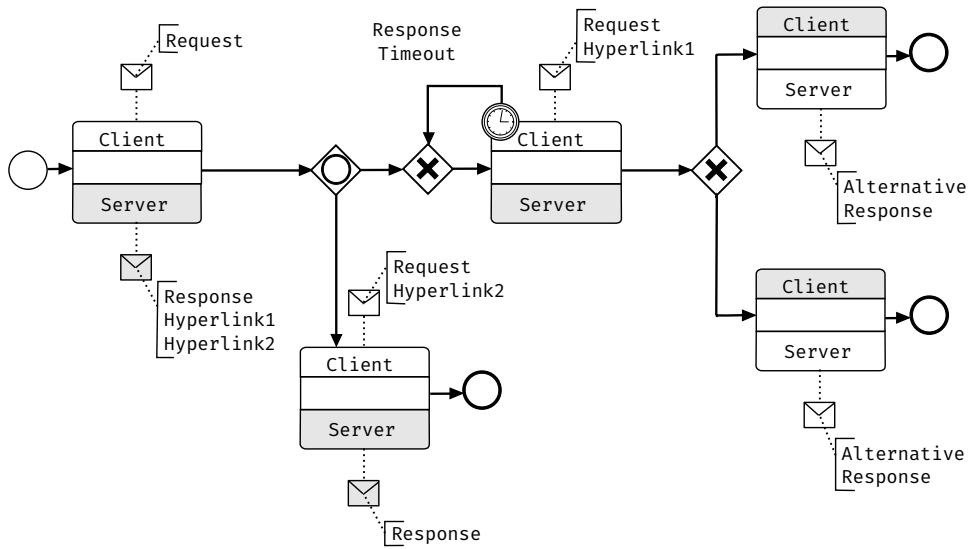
Request

Client

Server

Response
Hyperlink1
Hyperlink2

Response
Timeout

Request
Hyperlink1

Client

Server

Request
Hyperlink2

Client

Server

Response

Client

Server

Alternative
Response

Client

Server

Alternative
Response